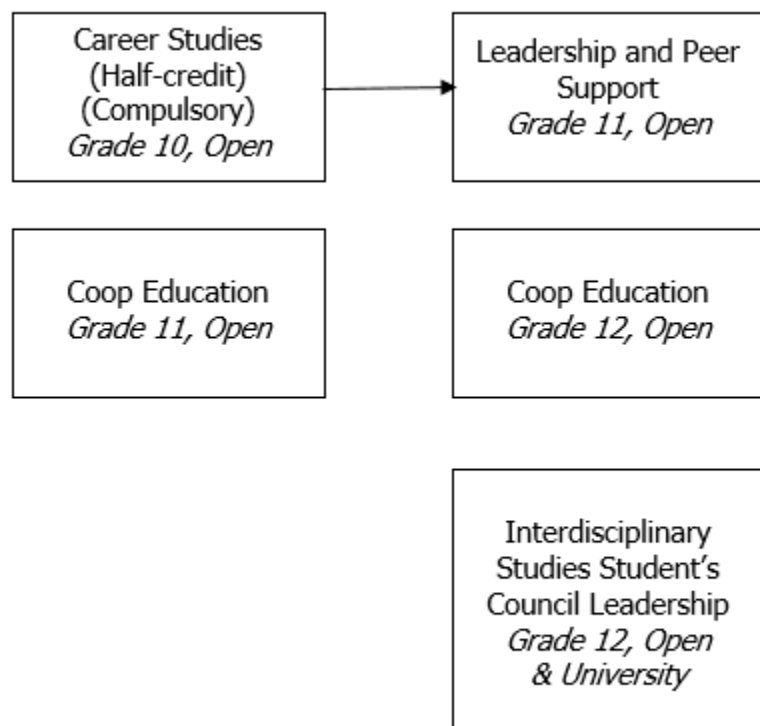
Career Studies
(Half-credit)
(Compulsory)
*Grade 10, Open*

Leadership and Peer Support
*Grade 11, Open*

Coop Education
*Grade 11, Open*

Coop Education
*Grade 12, Open*

Interdisciplinary Studies Student's Council Leadership
*Grade 12, Open & University*